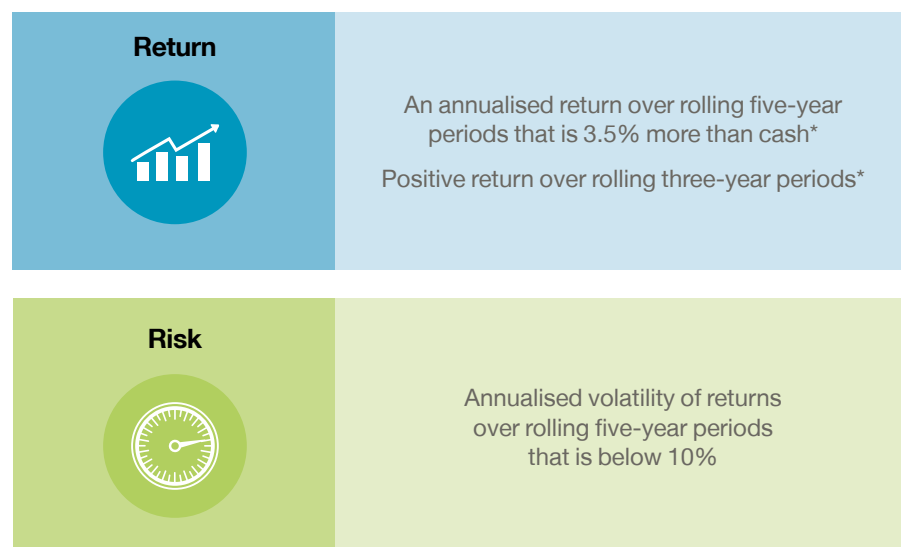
Return

An annualised return over rolling five-year periods that is 3.5% more than cash*

Positive return over rolling three-year periods*

Risk

Annualised volatility of returns over rolling five-year periods that is below 10%